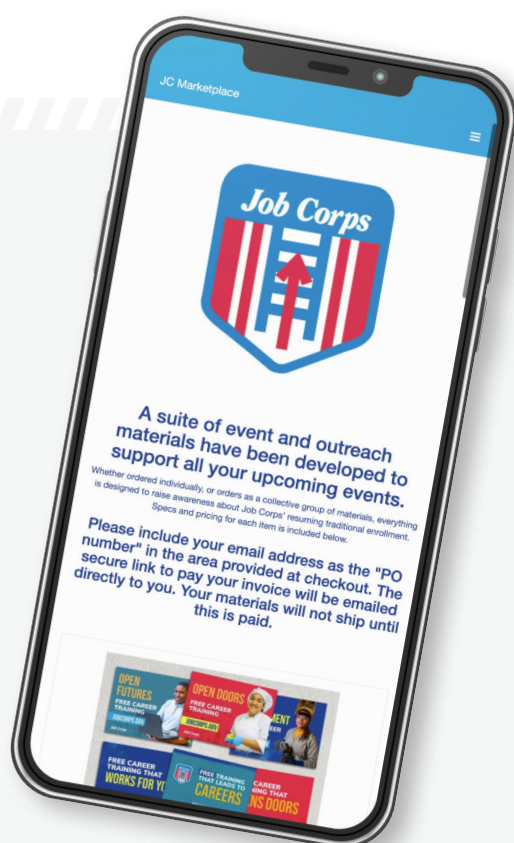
JC Marketplace

Job Corps

A suite of event and outreach materials have been developed to support all your upcoming events.

Whether ordered individually, or orders as a collective group of materials, everything is designed to raise awareness about Job Corps' resuming traditional enrollment. Specs and pricing for each item is included below.

Please include your email address as the "PO number" in the area provided at checkout. The secure link to pay your invoice will be emailed directly to you. Your materials will not ship until this is paid.

OPEN FUTURES
FREE CAREER TRAINING
JOBCORPS.GOV

OPEN DOORS
FREE CAREER TRAINING

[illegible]MENT

FREE CAREER TRAINING THAT WORKS FOR YO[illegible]

FREE TRAINING THAT LEADS TO CAREERS

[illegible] CAREER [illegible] THAT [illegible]NS DOORS